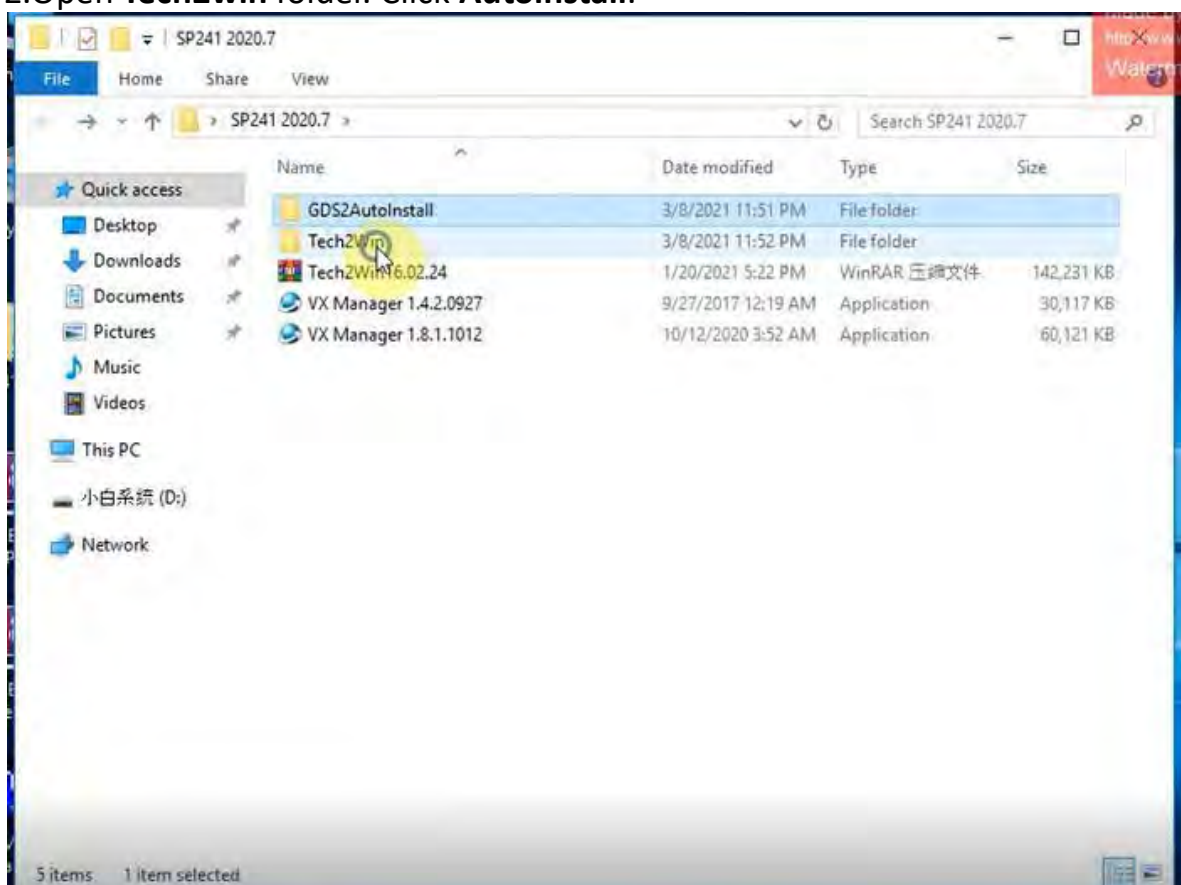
2.Open **Tech2Win** folder. Click **AutoInstall**

SP241 2020.7

File Home Share View

› SP241 2020.7 ›

Search SP241 2020.7

Quick access
Desktop
Downloads
Documents
Pictures
Music
Videos
This PC
小白系統 (D:)
Network

| Name | Date modified | Type | Size |
|---|---|---|---|
| GDS2AutoInstall | 3/8/2021 11:51 PM | File folder | |
| Tech2Win | 3/8/2021 11:52 PM | File folder | |
| Tech2Win16.02.24 | 1/20/2021 5:22 PM | WinRAR 压缩文件 | 142,231 KB |
| VX Manager 1.4.2.0927 | 9/27/2017 12:19 AM | Application | 30,117 KB |
| VX Manager 1.8.1.1012 | 10/12/2020 3:52 AM | Application | 60,121 KB |

5 items 1 item selected

Made by http://www Watermark